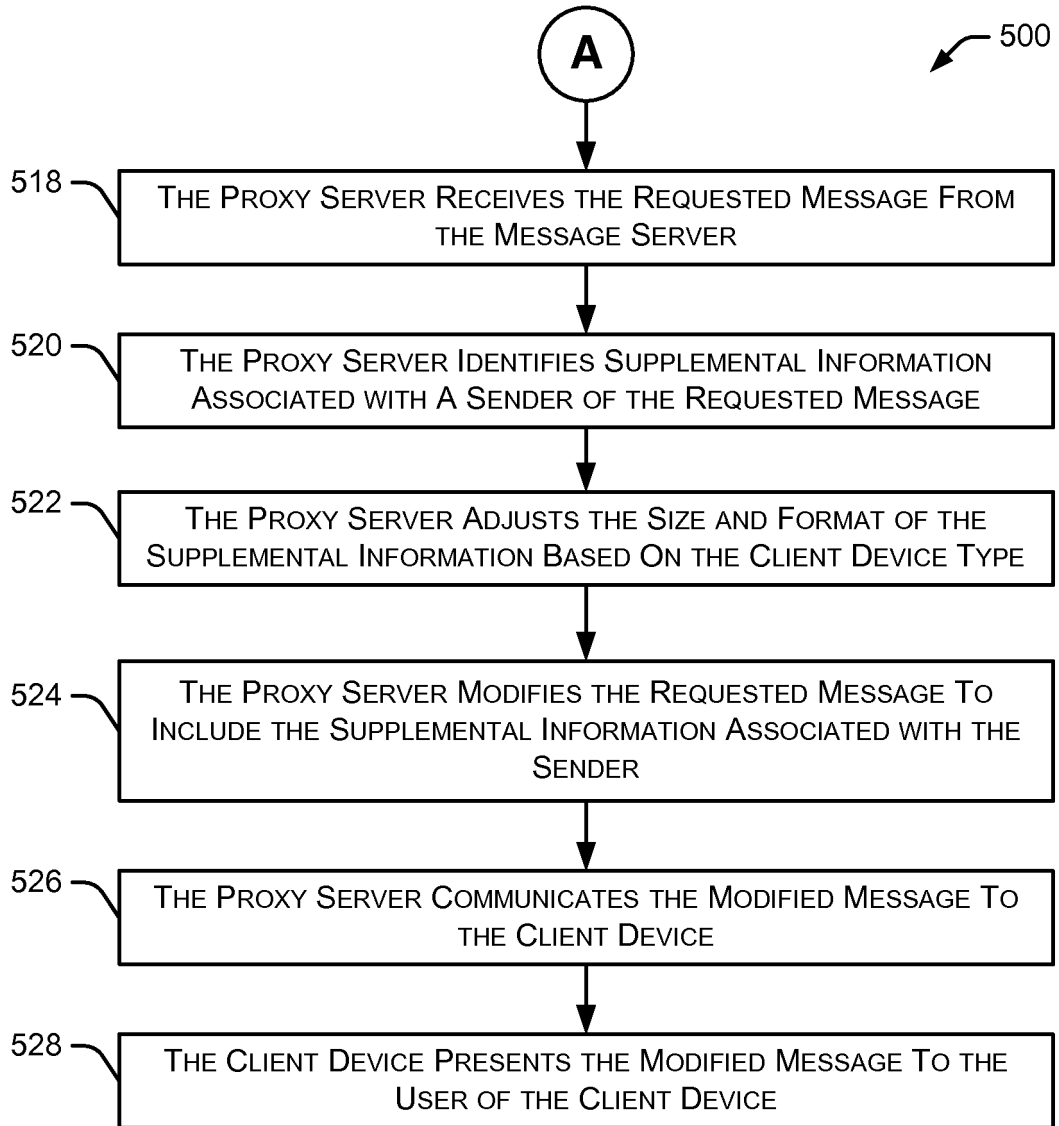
A

500

518

The Proxy Server Receives the Requested Message From the Message Server

520

The Proxy Server Identifies Supplemental Information Associated with A Sender of the Requested Message

522

The Proxy Server Adjusts the Size and Format of the Supplemental Information Based On the Client Device Type

524

The Proxy Server Modifies the Requested Message To Include the Supplemental Information Associated with the Sender

526

The Proxy Server Communicates the Modified Message To the Client Device

528

The Client Device Presents the Modified Message To the User of the Client Device